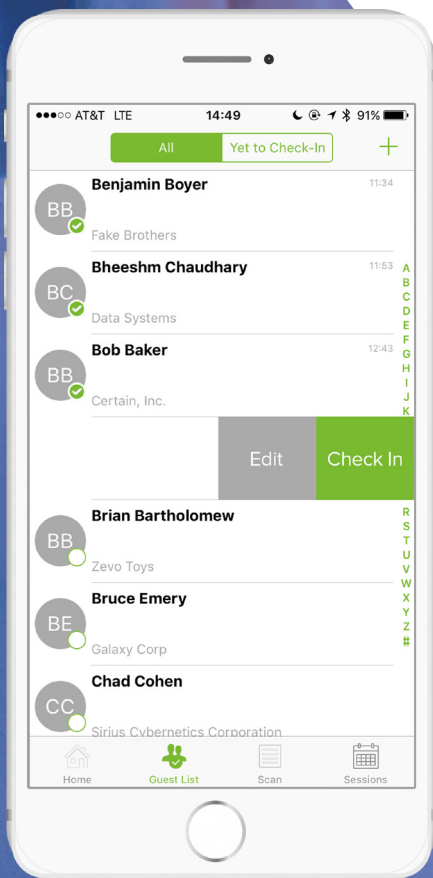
●●●○○ AT&T LTE 14:49 91%

All | Yet to Check-In | +

BB
Benjamin Boyer 11:34
Fake Brothers

BC
Bheeshm Chaudhary 11:53
Data Systems

BB
Bob Baker 12:43
Certain, Inc.

Edit | Check In

BB
Brian Bartholomew
Zevo Toys

BE
Bruce Emery
Galaxy Corp

CC
Chad Cohen
Sirius Cybernetics Corporation

A B C D E F G H I J K R S T U V W X Y Z #

Home | Guest List | Scan | Sessions